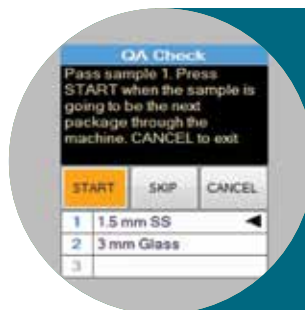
QA Check

Pass sample 1. Press START when the sample is going to be the next package through the machine. CANCEL to exit

START SKIP CANCEL

| | |
|---|---|
| 1 | 1.5 mm SS ◄ |
| 2 | 3 mm Glass |
| 3 | |